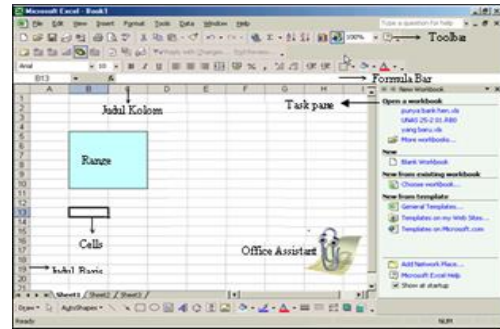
Microsoft Excel - Book1

File Edit View Insert Format Tools Data Window Help

Type a question for help

100%

Toolbar

Arial 10

Formula Bar

B13 fx

A B C D E F G H

Judul Kolom

Task pane

New Workbook

Open a workbook

punya.bank.hen.xls

UNAS 25-2-01 AB0

yang.baru.xls

More workbooks...

New

Blank Workbook

New from existing workbook

Choose workbook...

New from template

General Templates...

Templates on my Web Sites...

Templates on Microsoft.com

Range

Cells

Office Assistant

Judul Baris

Add Network Place...

Microsoft Excel Help

Show at startup

Sheet1 Sheet2 Sheet3

Draw AutoShapes

Ready

NUM